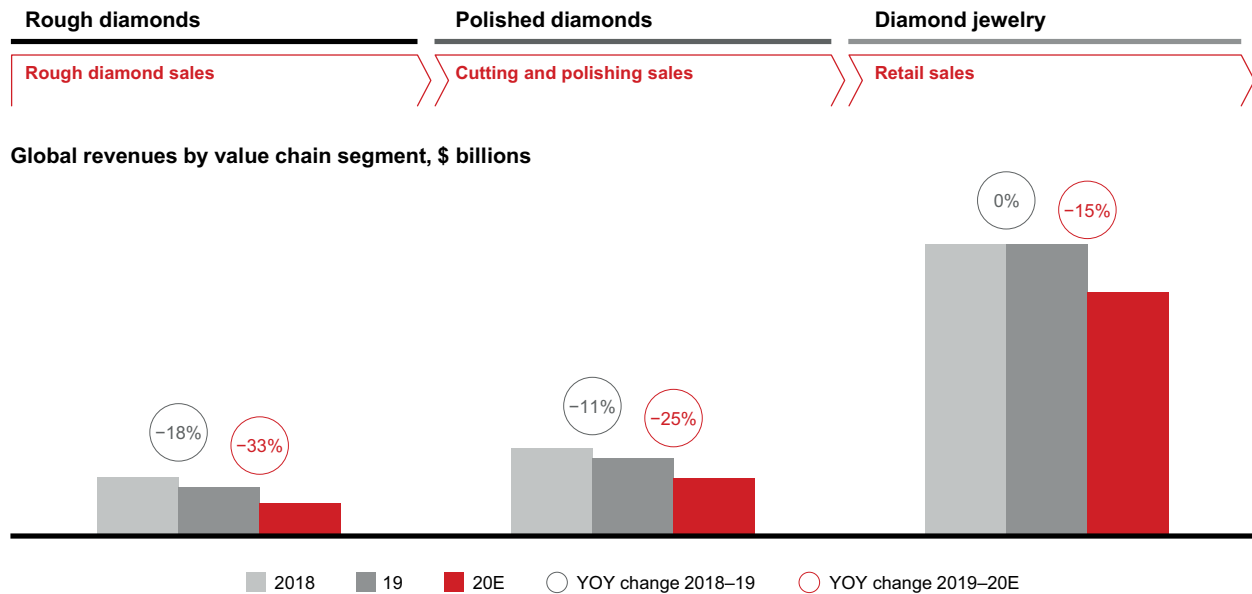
Rough diamonds

Polished diamonds

Diamond jewelry

Rough diamond sales

Cutting and polishing sales

Retail sales

Global revenues by value chain segment, $ billions

0%

−15%

−18%

−33%

−11%

−25%

2018

19

20E

YOY change 2018–19

YOY change 2019–20E